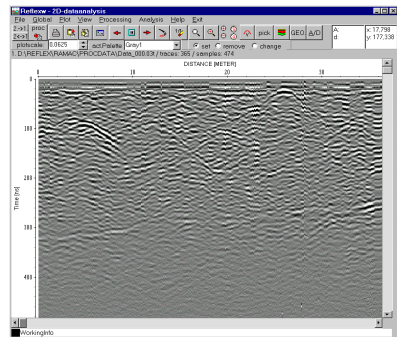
Reflexw - 2D-dataanalysis

File Global Plot View Processing Analysis Help Exit

Z->X1 Z<->X Z<->Y proc pick GEO A/D

plotscale 0.0625 actPalette Grey1 set remove change

A: d:

x: 17.798 y: 177.338

1: D:\REFLEXW\RAMAC\PROCDATA\Data_000.03t / traces: 365 / samples: 474

DISTANCE [METER]

10 20 30

Time [ns]

0 100 200 300 400

WorkingInfo